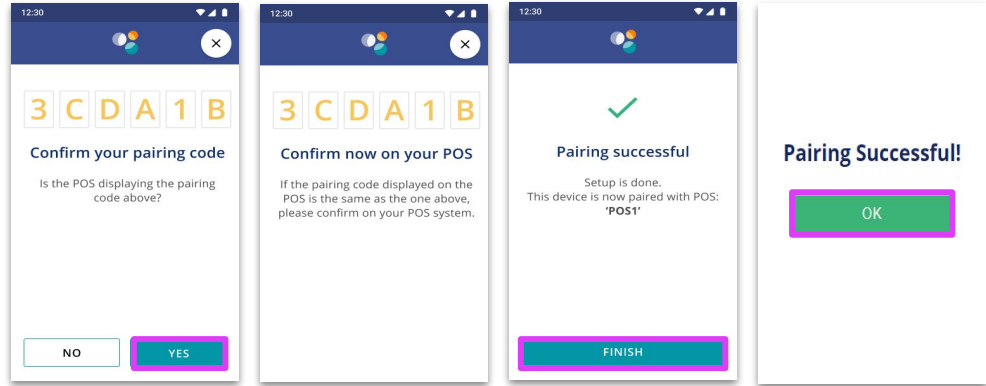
12:30

3 C D A 1 B

Confirm your pairing code

Is the POS displaying the pairing code above?

NO

YES

12:30

3 C D A 1 B

Confirm now on your POS

If the pairing code displayed on the POS is the same as the one above, please confirm on your POS system.

12:30

Pairing successful

Setup is done.
This device is now paired with POS:
'POS1'

FINISH

Pairing Successful!

OK